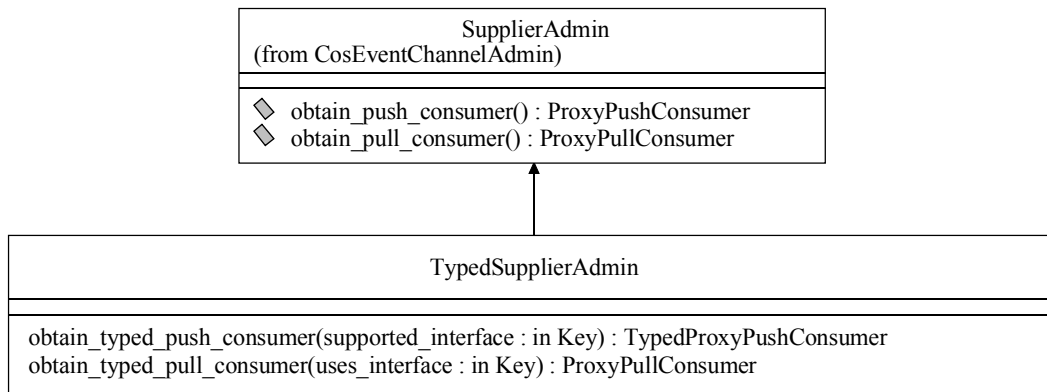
SupplierAdmin
(from CosEventChannelAdmin)

obtain_push_consumer() : ProxyPushConsumer
obtain_pull_consumer() : ProxyPullConsumer

TypedSupplierAdmin

obtain_typed_push_consumer(supported_interface : in Key) : TypedProxyPushConsumer
obtain_typed_pull_consumer(uses_interface : in Key) : ProxyPullConsumer